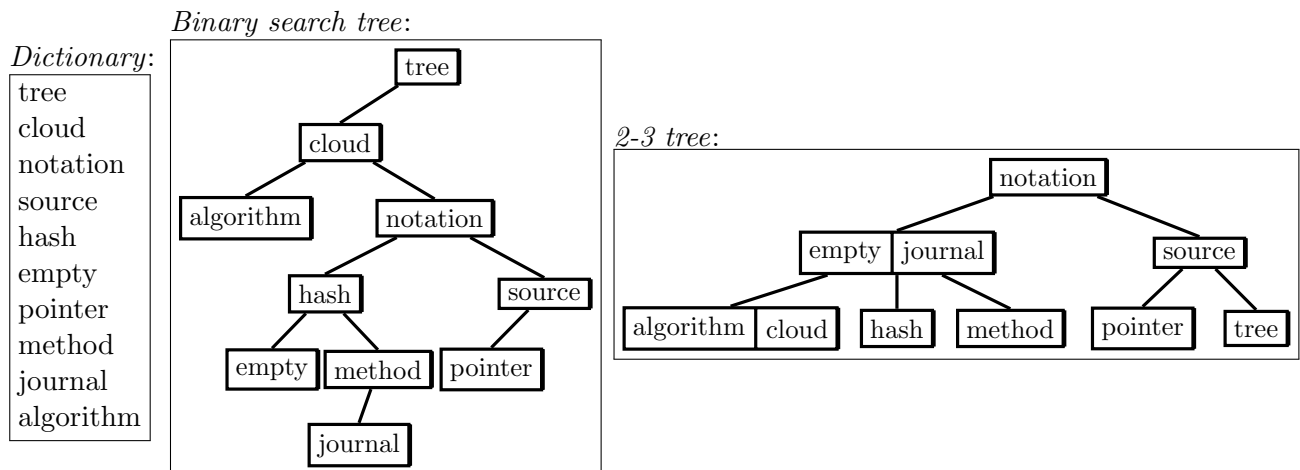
Dictionary:
tree
cloud
notation
source
hash
empty
pointer
method
journal
algorithm

Binary search tree:
tree
cloud
algorithm
notation
hash
source
empty
method
pointer
journal

2-3 tree:
notation
empty
journal
source
algorithm
cloud
hash
method
pointer
tree